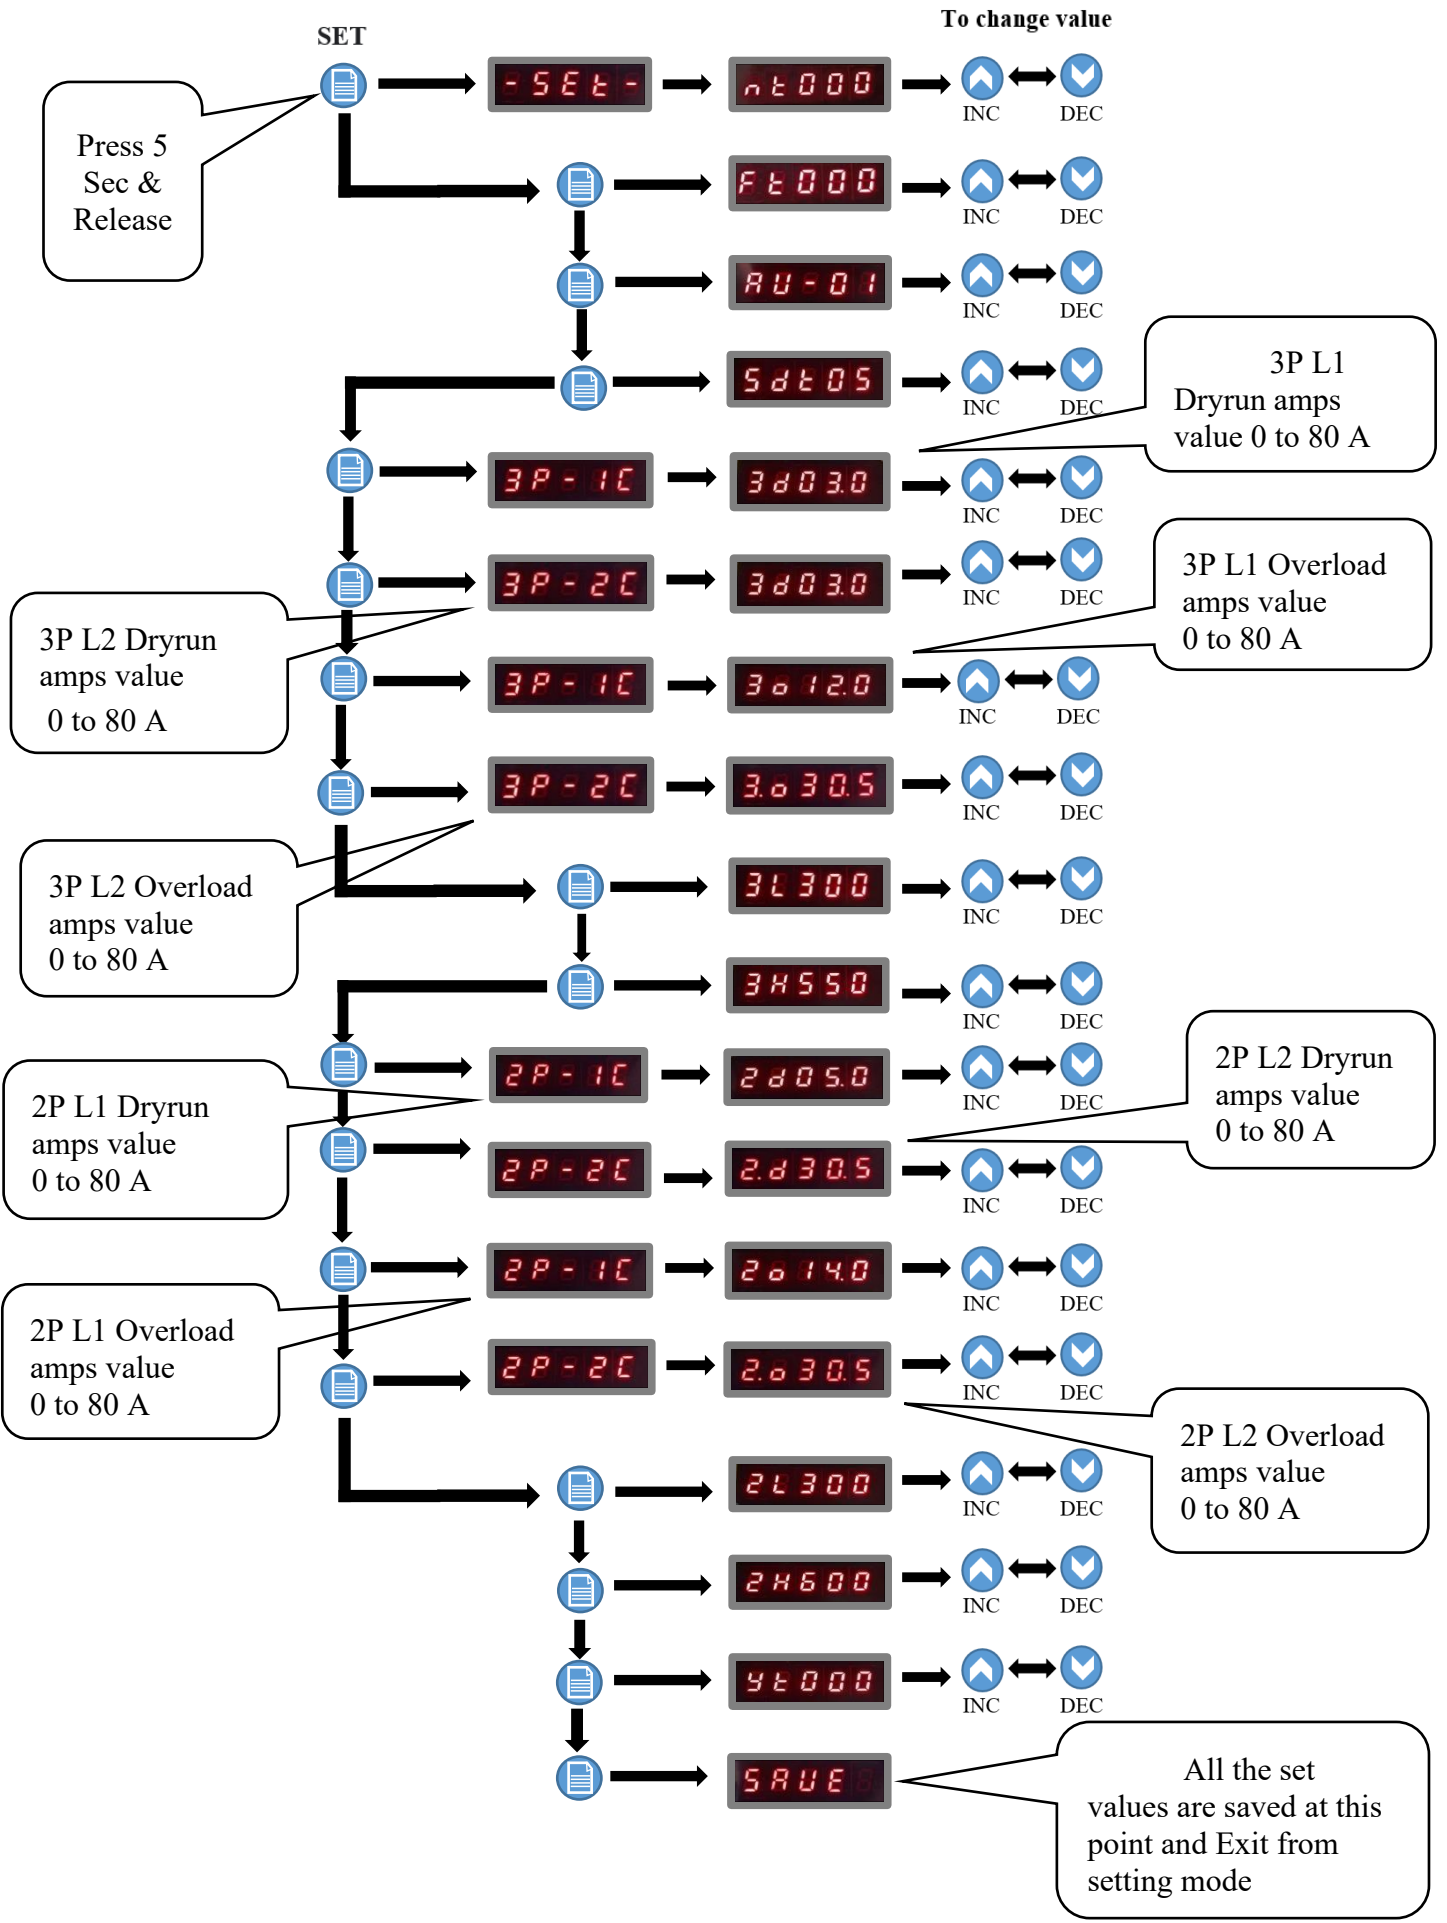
SET

To change value

Press 5 Sec & Release

-SEt-

nt000

INC DEC

Ft000

INC DEC

AU-01

INC DEC

Sdt05

INC DEC

3P L1 Dryrun amps value 0 to 80 A

3P-1C

3d03.0

INC DEC

3P-2C

3d03.0

INC DEC

3P L1 Overload amps value 0 to 80 A

3P L2 Dryrun amps value 0 to 80 A

3P-1C

3o12.0

INC DEC

3P-2C

3.o30.5

INC DEC

3P L2 Overload amps value 0 to 80 A

3L300

INC DEC

3H550

INC DEC

2P-1C

2d05.0

INC DEC

2P L2 Dryrun amps value 0 to 80 A

2P L1 Dryrun amps value 0 to 80 A

2P-2C

2.d30.5

INC DEC

2P-1C

2o14.0

INC DEC

2P L1 Overload amps value 0 to 80 A

2P-2C

2.o30.5

INC DEC

2P L2 Overload amps value 0 to 80 A

2L300

INC DEC

2H600

INC DEC

yt000

INC DEC

SAUE

All the set values are saved at this point and Exit from setting mode